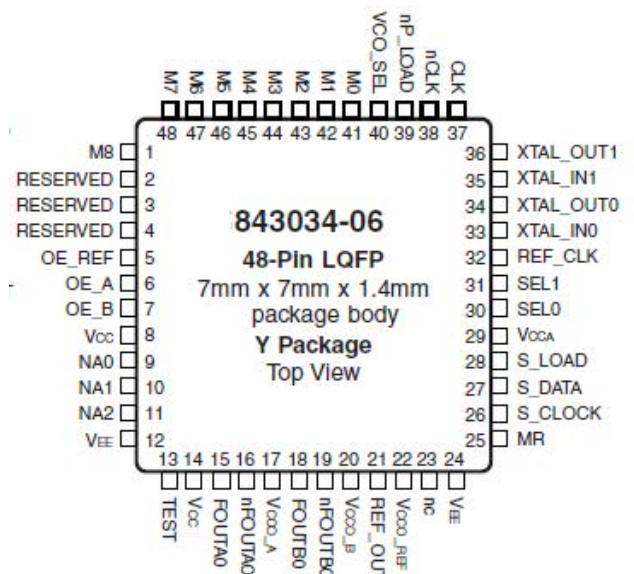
M7 M6 M5 M4 M3 M2 M1 M0 VCO_SEL nP_LOAD nCLK CLK

48 47 46 45 44 43 42 41 40 39 38 37

M8 1
RESERVED 2
RESERVED 3
RESERVED 4
OE_REF 5
OE_A 6
OE_B 7
VCC 8
NA0 9
NA1 10
NA2 11
VEE 12

36 XTAL_OUT1
35 XTAL_IN1
34 XTAL_OUT0
33 XTAL_IN0
32 REF_CLK
31 SEL1
30 SEL0
29 VCCA
28 S_LOAD
27 S_DATA
26 S_CLOCK
25 MR

843034-06
48-Pin LQFP
7mm x 7mm x 1.4mm
package body
Y Package
Top View

13 14 15 16 17 18 19 20 21 22 23 24

TEST VCC FOUTA0 nFOUTA0 VCCO_A FOUTB0 nFOUTB0 VCCO_B REF_OUT VCCO_REF nc VEE